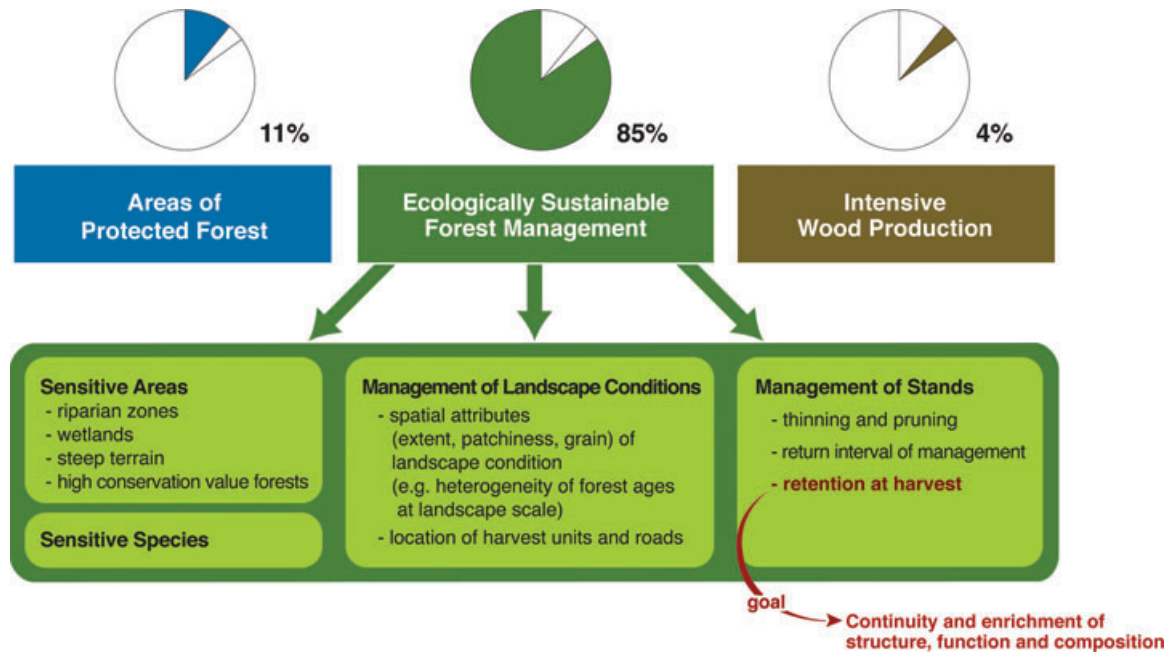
11%

85%

4%

Areas of Protected Forest

Ecologically Sustainable Forest Management

Intensive Wood Production

Sensitive Areas
- riparian zones
- wetlands
- steep terrain
- high conservation value forests

Sensitive Species

Management of Landscape Conditions
- spatial attributes (extent, patchiness, grain) of landscape condition (e.g. heterogeneity of forest ages at landscape scale)
- location of harvest units and roads

Management of Stands
- thinning and pruning
- return interval of management
- retention at harvest

goal

Continuity and enrichment of structure, function and composition